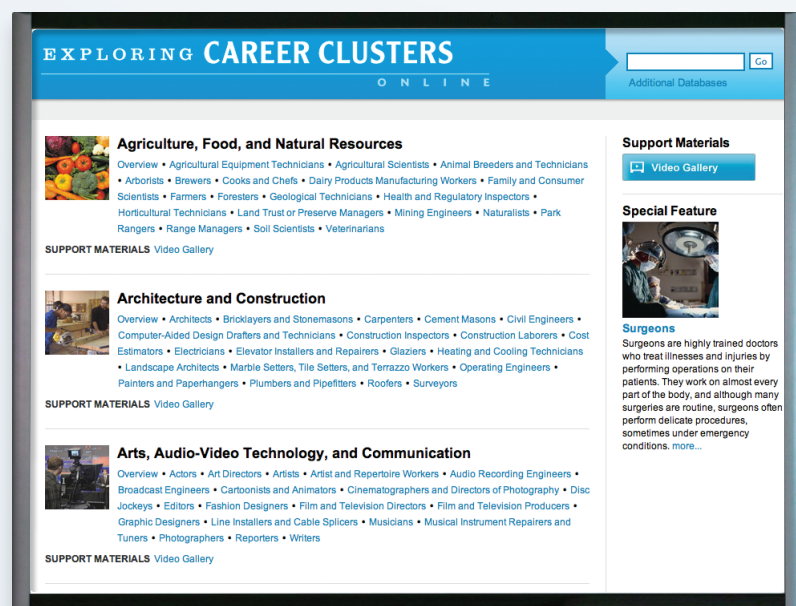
EXPLORING CAREER CLUSTERS
ONLINE

Go
Additional Databases

Agriculture, Food, and Natural Resources

Overview • Agricultural Equipment Technicians • Agricultural Scientists • Animal Breeders and Technicians • Arborists • Brewers • Cooks and Chefs • Dairy Products Manufacturing Workers • Family and Consumer Scientists • Farmers • Foresters • Geological Technicians • Health and Regulatory Inspectors • Horticultural Technicians • Land Trust or Preserve Managers • Mining Engineers • Naturalists • Park Rangers • Range Managers • Soil Scientists • Veterinarians

SUPPORT MATERIALS Video Gallery

Architecture and Construction

Overview • Architects • Bricklayers and Stonemasons • Carpenters • Cement Masons • Civil Engineers • Computer-Aided Design Drafters and Technicians • Construction Inspectors • Construction Laborers • Cost Estimators • Electricians • Elevator Installers and Repairers • Glaziers • Heating and Cooling Technicians • Landscape Architects • Marble Setters, Tile Setters, and Terrazzo Workers • Operating Engineers • Painters and Paperhangers • Plumbers and Pipefitters • Roofers • Surveyors

SUPPORT MATERIALS Video Gallery

Arts, Audio-Video Technology, and Communication

Overview • Actors • Art Directors • Artists • Artist and Repertoire Workers • Audio Recording Engineers • Broadcast Engineers • Cartoonists and Animators • Cinematographers and Directors of Photography • Disc Jockeys • Editors • Fashion Designers • Film and Television Directors • Film and Television Producers • Graphic Designers • Line Installers and Cable Splicers • Musicians • Musical Instrument Repairers and Tuners • Photographers • Reporters • Writers

SUPPORT MATERIALS Video Gallery

Support Materials

Video Gallery

Special Feature

Surgeons

Surgeons are highly trained doctors who treat illnesses and injuries by performing operations on their patients. They work on almost every part of the body, and although many surgeries are routine, surgeons often perform delicate procedures, sometimes under emergency conditions. more...